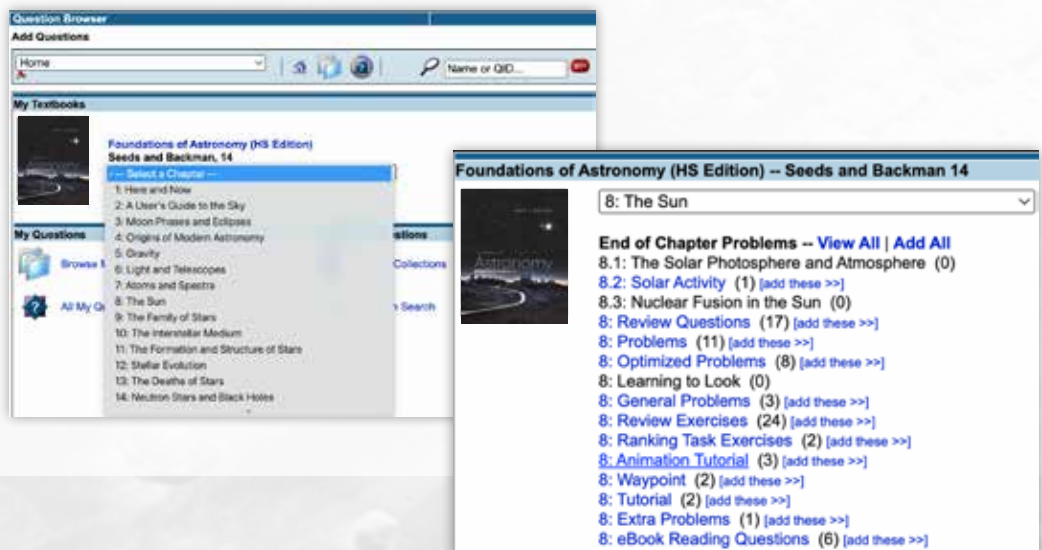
Question Browser

Add Questions

Home

Name or QID...

My Textbooks

Foundations of Astronomy (HS Edition)
Seeds and Backman, 14

-- Select a Chapter --
1: Here and Now
2: A User's Guide to the Sky
3: Moon Phases and Eclipses
4: Origins of Modern Astronomy
5: Gravity
6: Light and Telescopes
7: Atoms and Spectra
8: The Sun
9: The Family of Stars
10: The Interstellar Medium
11: The Formation and Structure of Stars
12: Stellar Evolution
13: The Deaths of Stars
14: Neutron Stars and Black Holes

My Questions

Browse M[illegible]

All My Q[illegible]

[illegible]stions

Collections

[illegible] Search

Foundations of Astronomy (HS Edition) -- Seeds and Backman 14

8: The Sun

End of Chapter Problems -- View All | Add All
8.1: The Solar Photosphere and Atmosphere (0)
8.2: Solar Activity (1) [add these >>]
8.3: Nuclear Fusion in the Sun (0)
8: Review Questions (17) [add these >>]
8: Problems (11) [add these >>]
8: Optimized Problems (8) [add these >>]
8: Learning to Look (0)
8: General Problems (3) [add these >>]
8: Review Exercises (24) [add these >>]
8: Ranking Task Exercises (2) [add these >>]
8: Animation Tutorial (3) [add these >>]
8: Waypoint (2) [add these >>]
8: Tutorial (2) [add these >>]
8: Extra Problems (1) [add these >>]
8: eBook Reading Questions (6) [add these >>]